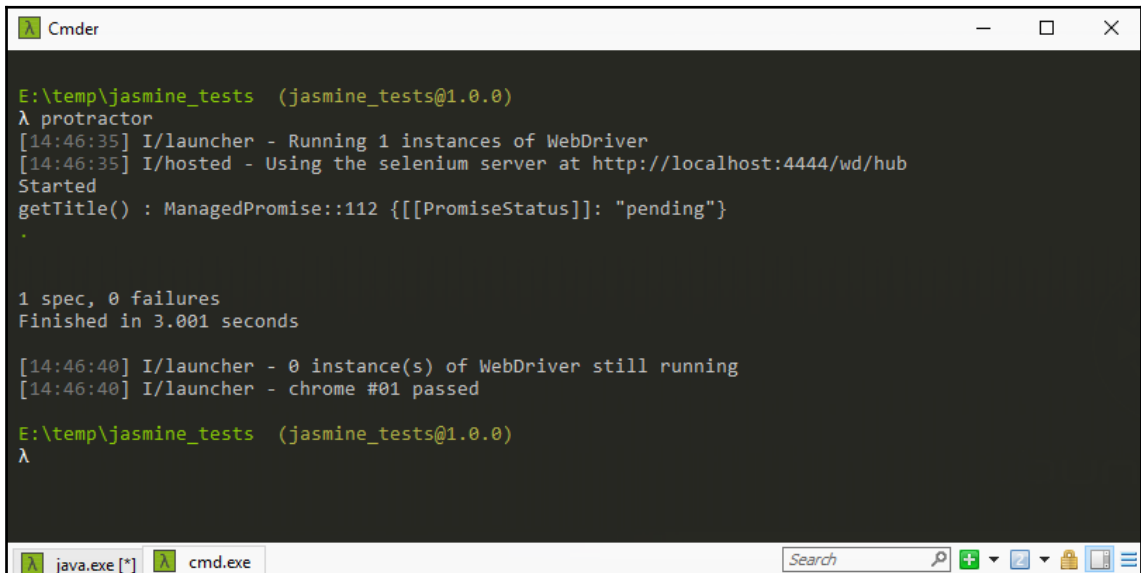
Cmder

E:\temp\jasmine_tests (jasmine_tests@1.0.0)
λ protractor
[14:46:35] I/launcher - Running 1 instances of WebDriver
[14:46:35] I/hosted - Using the selenium server at http://localhost:4444/wd/hub
Started
getTitle() : ManagedPromise::112 {[[PromiseStatus]]: "pending"}
.

1 spec, 0 failures
Finished in 3.001 seconds

[14:46:40] I/launcher - 0 instance(s) of WebDriver still running
[14:46:40] I/launcher - chrome #01 passed

E:\temp\jasmine_tests (jasmine_tests@1.0.0)
λ

java.exe [*] cmd.exe Search